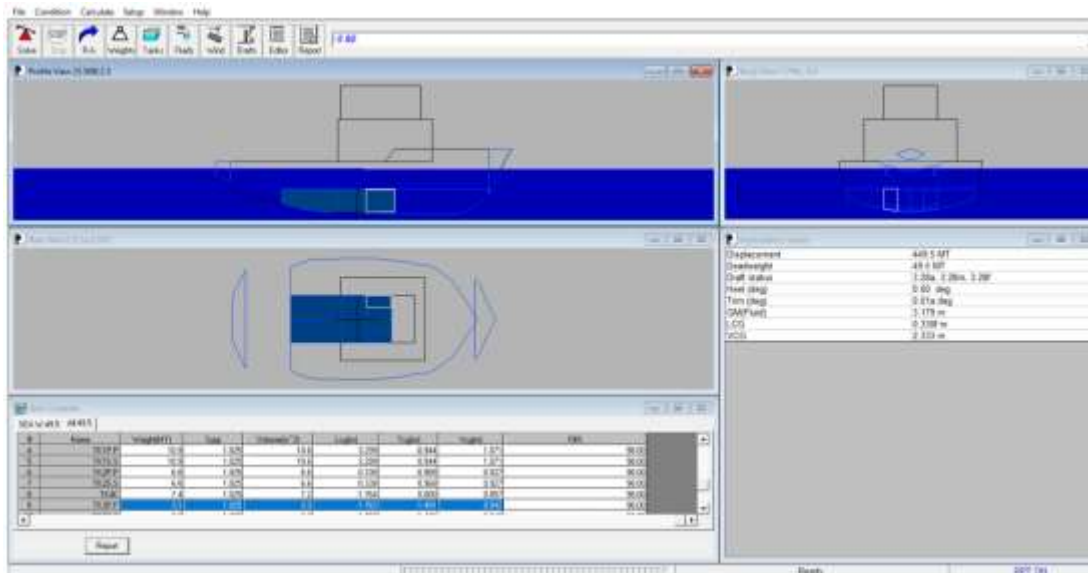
File Condition Calculate Setup Window Help

Solve Stop R.A. Weights Tanks Fluids Wind Drafts Editor Report

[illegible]

Profile View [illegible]

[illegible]

Plan View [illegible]

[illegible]

| | |
|---|---|
| Displacement | 449.5 MT |
| Deadweight | 49.0 MT |
| Draft status | 3.28a, 3.28m, 3.28f |
| Heel (deg) | 0.00 deg |
| Trim (deg) | 0.01a deg |
| GM(Fluid) | 3.179 m |
| LCG | 0.338 m |
| VCG | 2.333 m |

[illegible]

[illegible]

| # | Name | Weight(MT) | SpGr | Volume(m^3) | Lcg(m) | Tcg(m) | Vcg(m) | Fill% |
|---|---|---|---|---|---|---|---|---|
| 4 | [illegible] | 10.0 | 1.025 | 19.6 | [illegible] | 0.344 | 1.071 | 98.00 |
| 5 | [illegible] | 10.0 | 1.025 | 19.6 | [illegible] | 0.344 | 1.071 | 98.00 |
| 6 | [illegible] | 6.6 | 1.025 | 6.4 | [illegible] | 0.900 | 0.927 | 98.00 |
| 7 | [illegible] | 6.6 | 1.025 | 6.4 | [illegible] | 0.900 | 0.927 | 98.00 |
| 8 | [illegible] | 7.4 | 1.025 | 7.2 | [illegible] | 0.000 | 0.857 | 98.00 |
| 9 | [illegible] | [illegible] | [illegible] | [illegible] | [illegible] | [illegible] | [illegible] | 98.00 |

Report

Ready